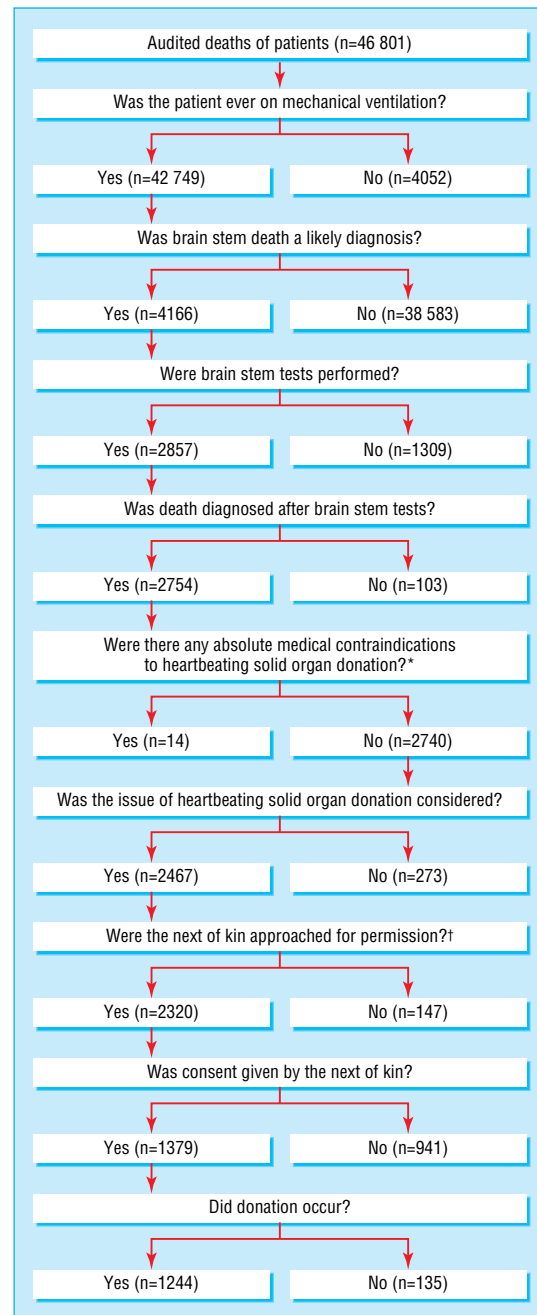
Audited deaths of patients (n=46 801)

Was the patient ever on mechanical ventilation?

Yes (n=42 749)

No (n=4052)

Was brain stem death a likely diagnosis?

Yes (n=4166)

No (n=38 583)

Were brain stem tests performed?

Yes (n=2857)

No (n=1309)

Was death diagnosed after brain stem tests?

Yes (n=2754)

No (n=103)

Were there any absolute medical contraindications to heartbeating solid organ donation?*

Yes (n=14)

No (n=2740)

Was the issue of heartbeating solid organ donation considered?

Yes (n=2467)

No (n=273)

Were the next of kin approached for permission?†

Yes (n=2320)

No (n=147)

Was consent given by the next of kin?

Yes (n=1379)

No (n=941)

Did donation occur?

Yes (n=1244)

No (n=135)